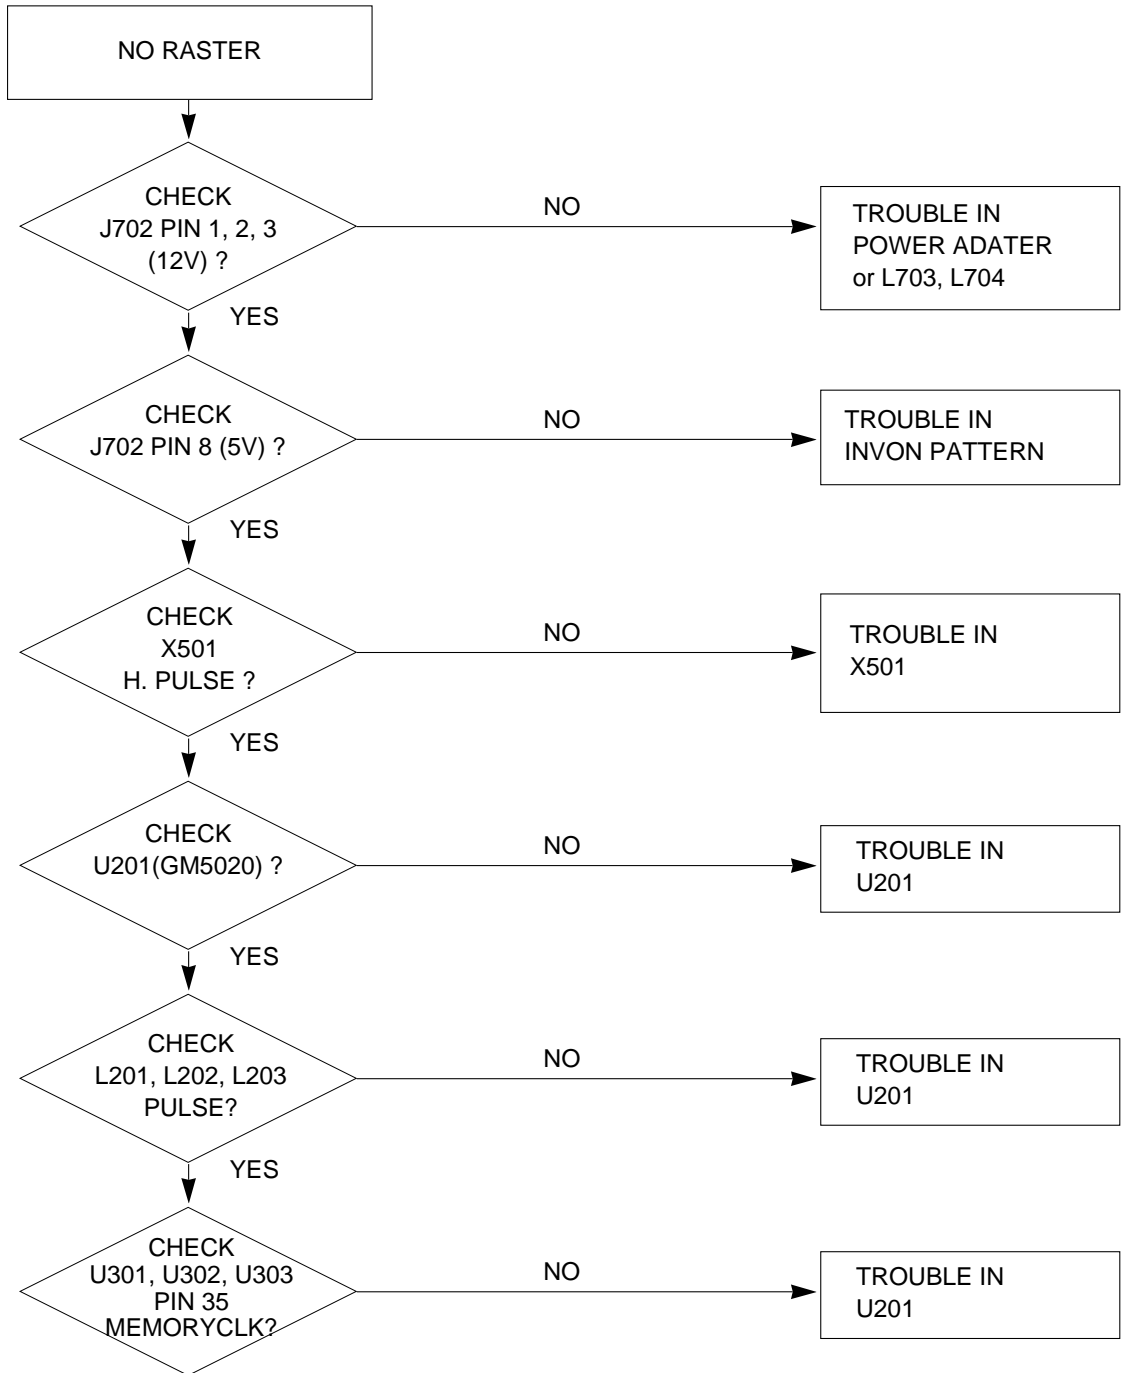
NO RASTER

CHECK
J702 PIN 1, 2, 3
(12V) ?

NO

TROUBLE IN
POWER ADATER
or L703, L704

YES

CHECK
J702 PIN 8 (5V) ?

NO

TROUBLE IN
INVON PATTERN

YES

CHECK
X501
H. PULSE ?

NO

TROUBLE IN
X501

YES

CHECK
U201(GM5020) ?

NO

TROUBLE IN
U201

YES

CHECK
L201, L202, L203
PULSE?

NO

TROUBLE IN
U201

YES

CHECK
U301, U302, U303
PIN 35
MEMORYCLK?

NO

TROUBLE IN
U201